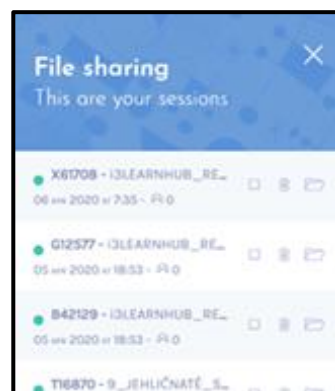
File sharing
This are your sessions

X61708 - I3LEARNHUB_RE...
06 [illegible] 2020 at 7:35 - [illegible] 0

G12577 - I3LEARNHUB_RE...
05 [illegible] 2020 at 18:53 - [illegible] 0

B42129 - I3LEARNHUB_RE...
05 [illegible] 2020 at 18:53 - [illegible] 0

T16870 - 9_JEHLIČNATÉ_S...